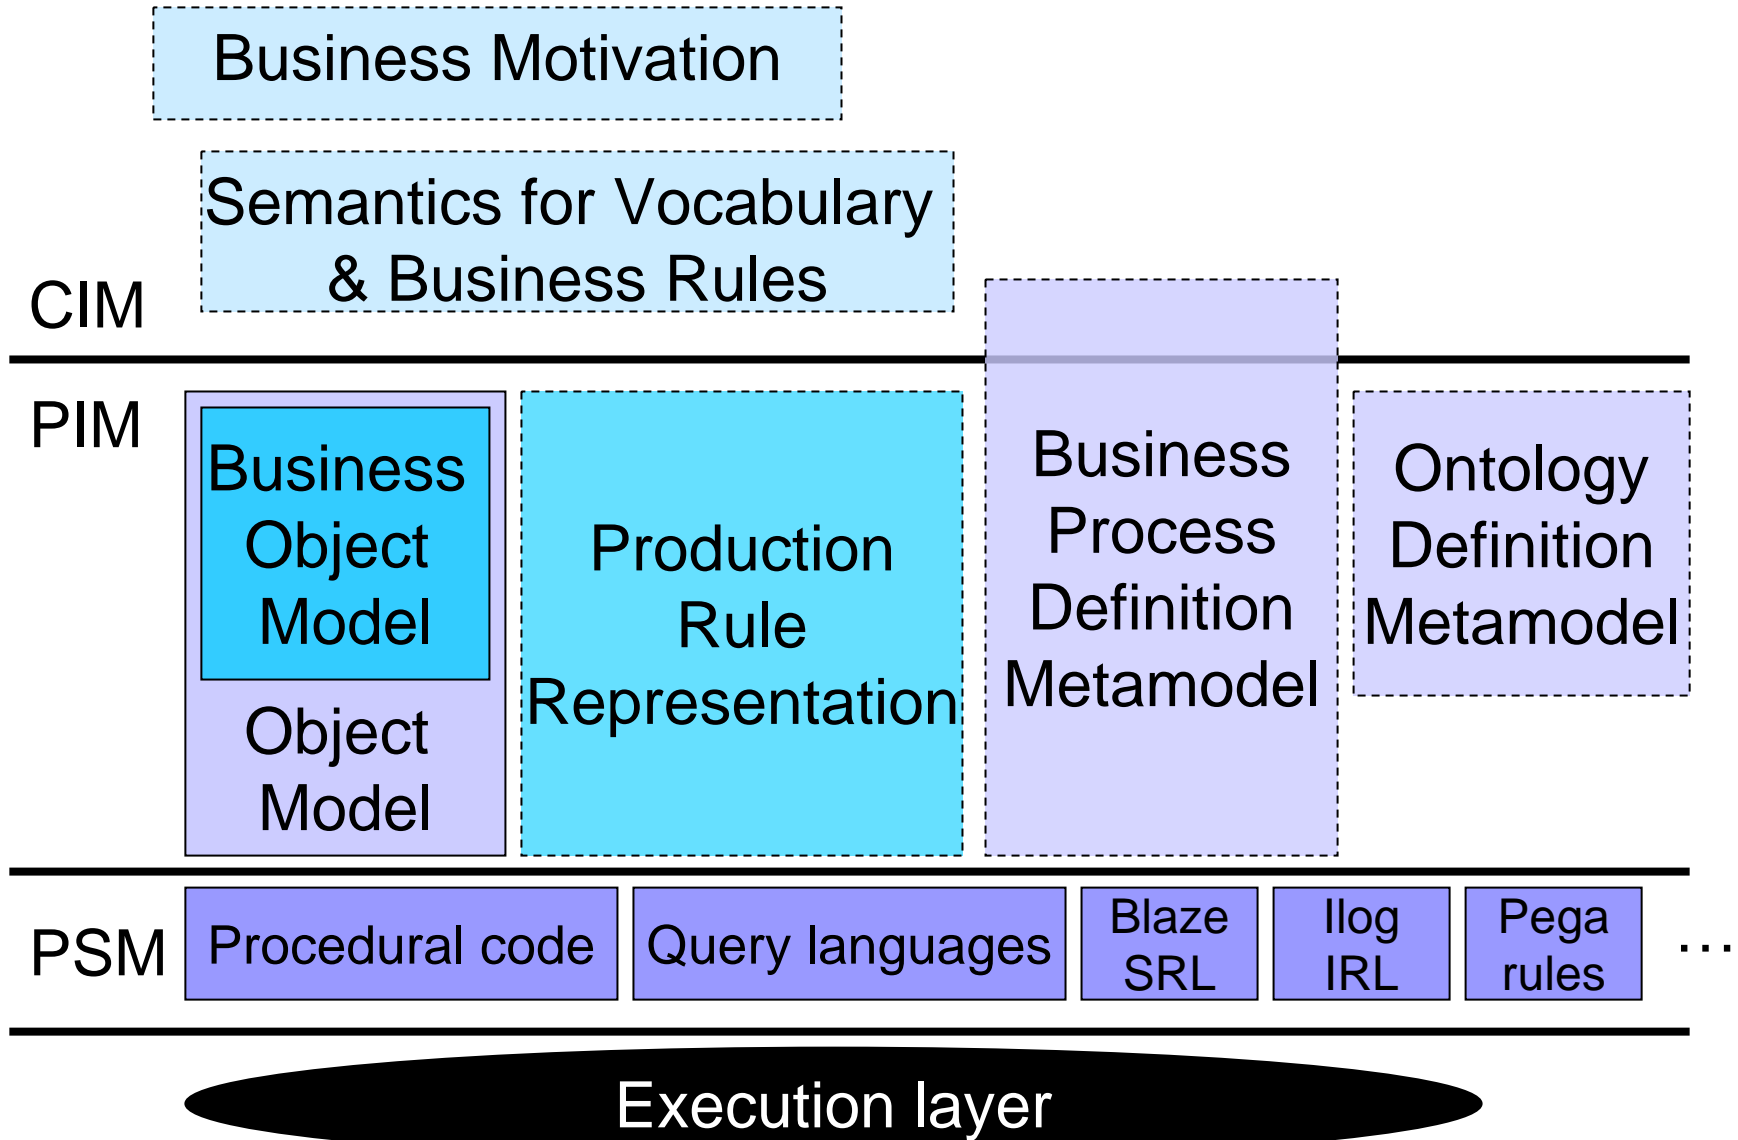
Business Motivation

Semantics for Vocabulary & Business Rules

CIM

PIM

Business Object Model

Object Model

Production Rule Representation

Business Process Definition Metamodel

Ontology Definition Metamodel

PSM

Procedural code

Query languages

Blaze SRL

Ilog IRL

Pega rules

...

Execution layer